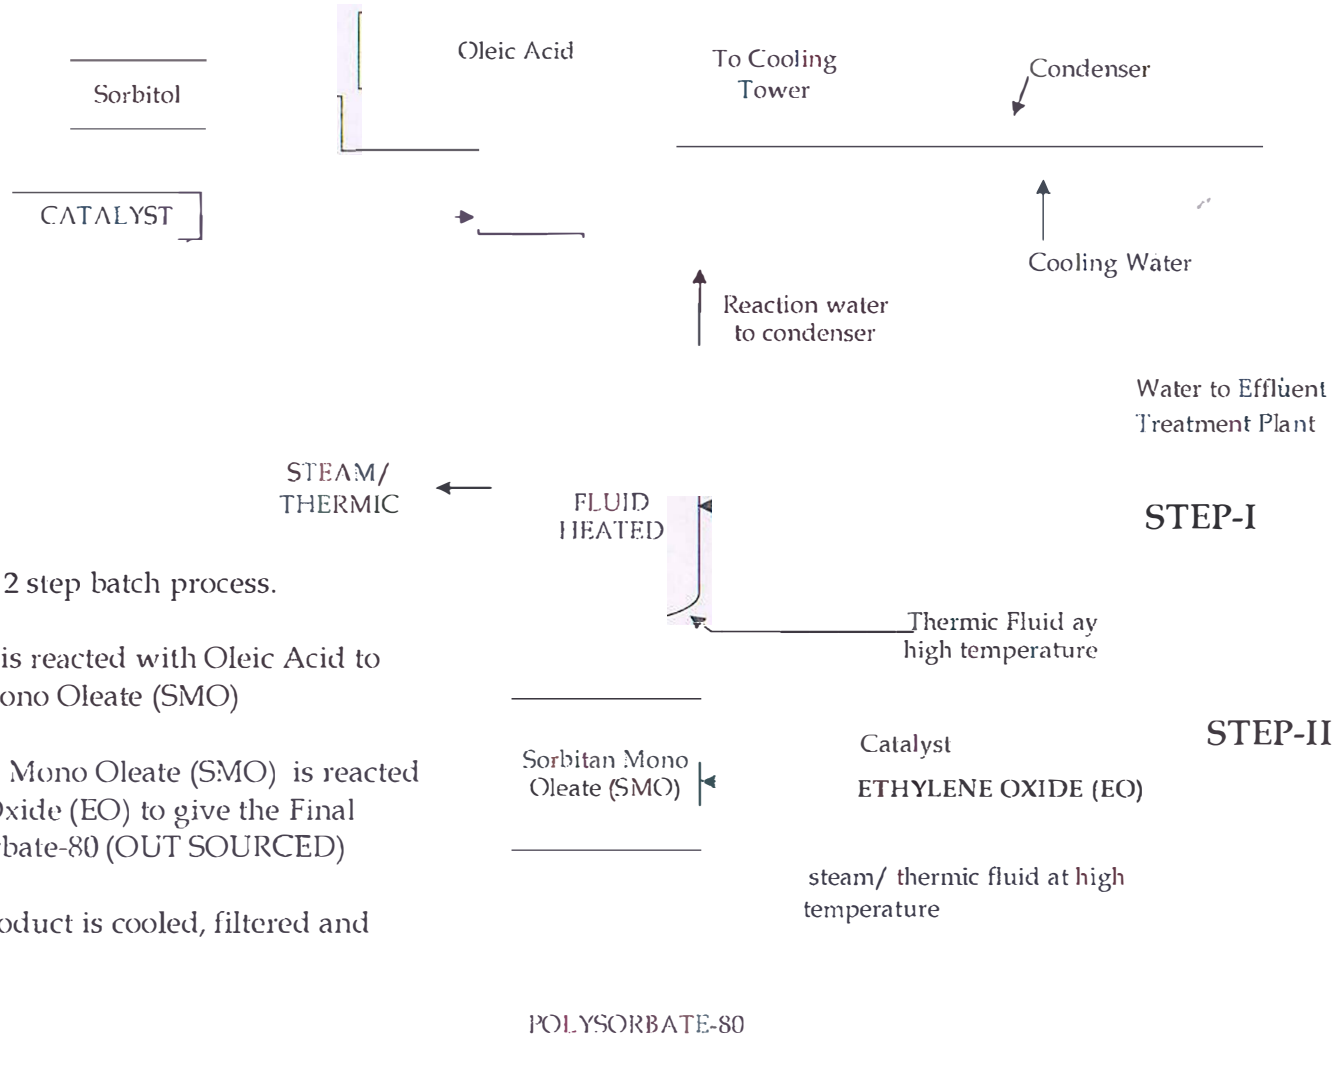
Sorbitol

Oleic Acid

To Cooling Tower

Condenser

CATALYST

Cooling Water

Reaction water to condenser

Water to Effluent Treatment Plant

STEAM/ THERMIC

FLUID HEATED

STEP-I

2 step batch process.

is reacted with Oleic Acid to ono Oleate (SMO)

Thermic Fluid ay high temperature

Mono Oleate (SMO) is reacted xide (EO) to give the Final bate-80 (OUT SOURCED)

Sorbitan Mono Oleate (SMO)

Catalyst

ETHYLENE OXIDE (EO)

STEP-II

steam/ thermic fluid at high temperature

oduct is cooled, filtered and

POLYSORBATE-80